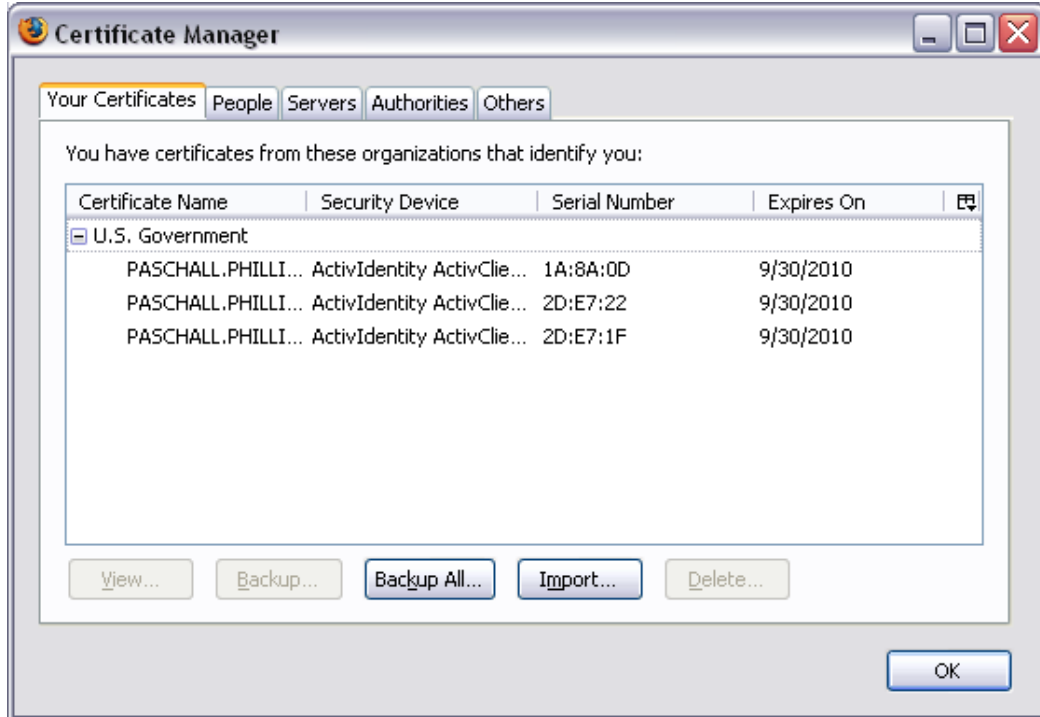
Certificate Manager

Your Certificates | People | Servers | Authorities | Others

You have certificates from these organizations that identify you:

| Certificate Name | Security Device | Serial Number | Expires On |
|---|---|---|---|
| U.S. Government | | | |
| PASCHALL.PHILLI... | ActivIdentity ActivClie... | 1A:8A:0D | 9/30/2010 |
| PASCHALL.PHILLI... | ActivIdentity ActivClie... | 2D:E7:22 | 9/30/2010 |
| PASCHALL.PHILLI... | ActivIdentity ActivClie... | 2D:E7:1F | 9/30/2010 |

View... Backup... Backup All... Import... Delete...

OK